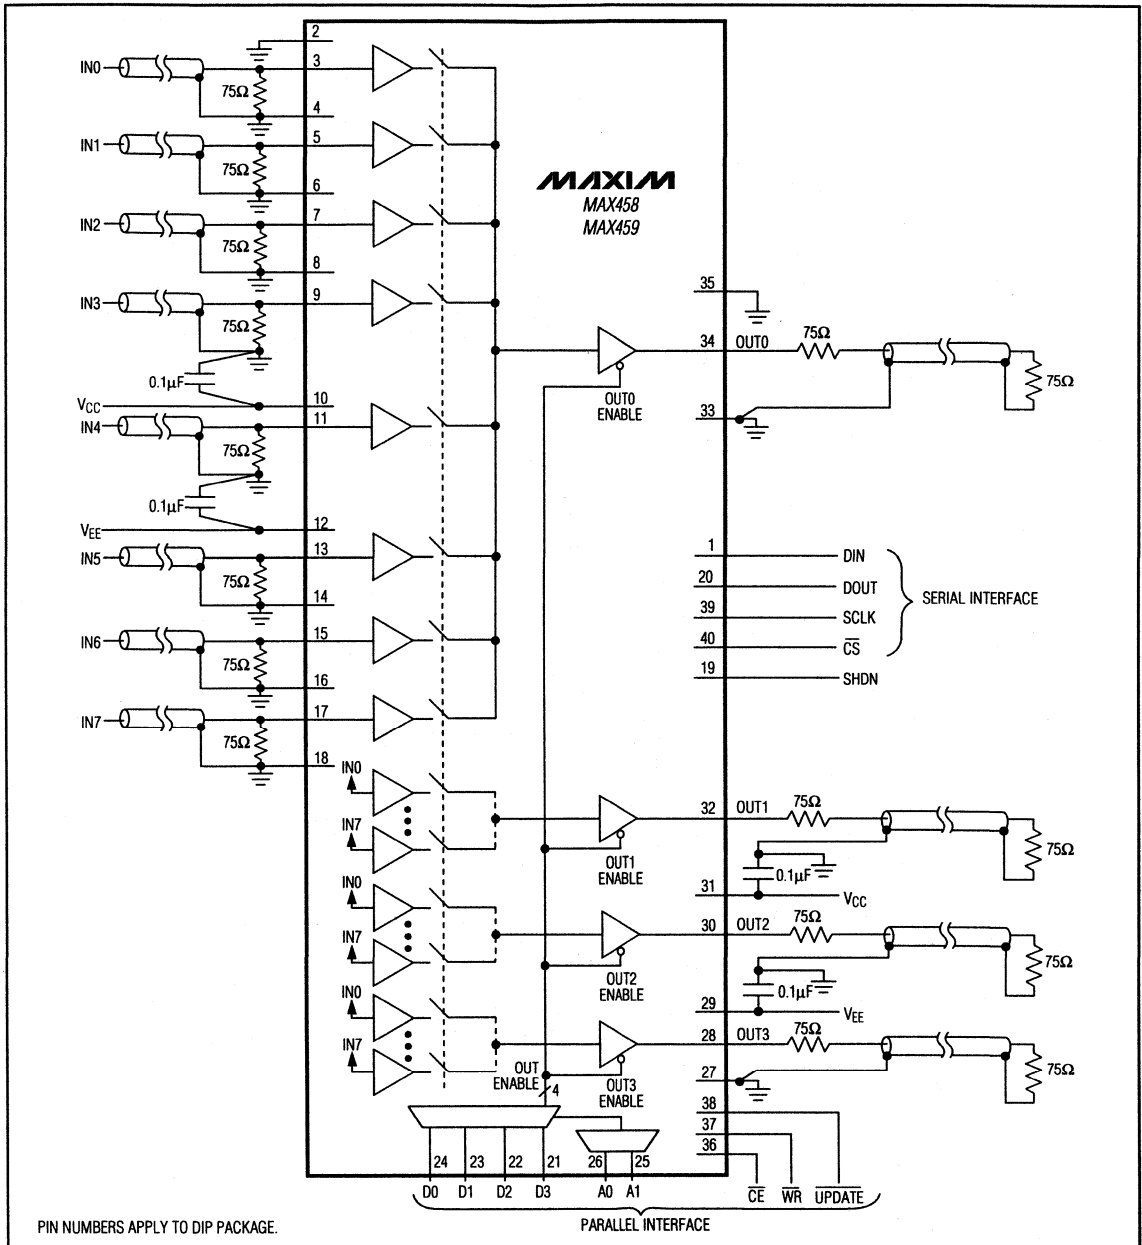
MAXIM
MAX458
MAX459

IN0
2
3
75Ω
4
IN1
5
75Ω
6
IN2
7
75Ω
8
IN3
9
75Ω
0.1µF
$V_{CC}$
10
IN4
11
75Ω
0.1µF
$V_{EE}$
12
IN5
13
75Ω
14
IN6
15
75Ω
16
IN7
17
75Ω
18
IN0
IN7
IN0
IN7
IN0
IN7

35
34
OUT0
75Ω
75Ω
OUT0 ENABLE
33

1
DIN
20
DOUT
39
SCLK
40
$\overline{CS}$
19
SHDN
SERIAL INTERFACE

32
OUT1
75Ω
75Ω
OUT1 ENABLE
0.1µF
31
$V_{CC}$
30
OUT2
75Ω
75Ω
OUT2 ENABLE
0.1µF
29
$V_{EE}$
28
OUT3
75Ω
75Ω
OUT ENABLE
4
OUT3 ENABLE
27
38
37
36

24
23
22
21
26
25
D0
D1
D2
D3
A0
A1
$\overline{CE}$
$\overline{WR}$
$\overline{UPDATE}$
PARALLEL INTERFACE

PIN NUMBERS APPLY TO DIP PACKAGE.